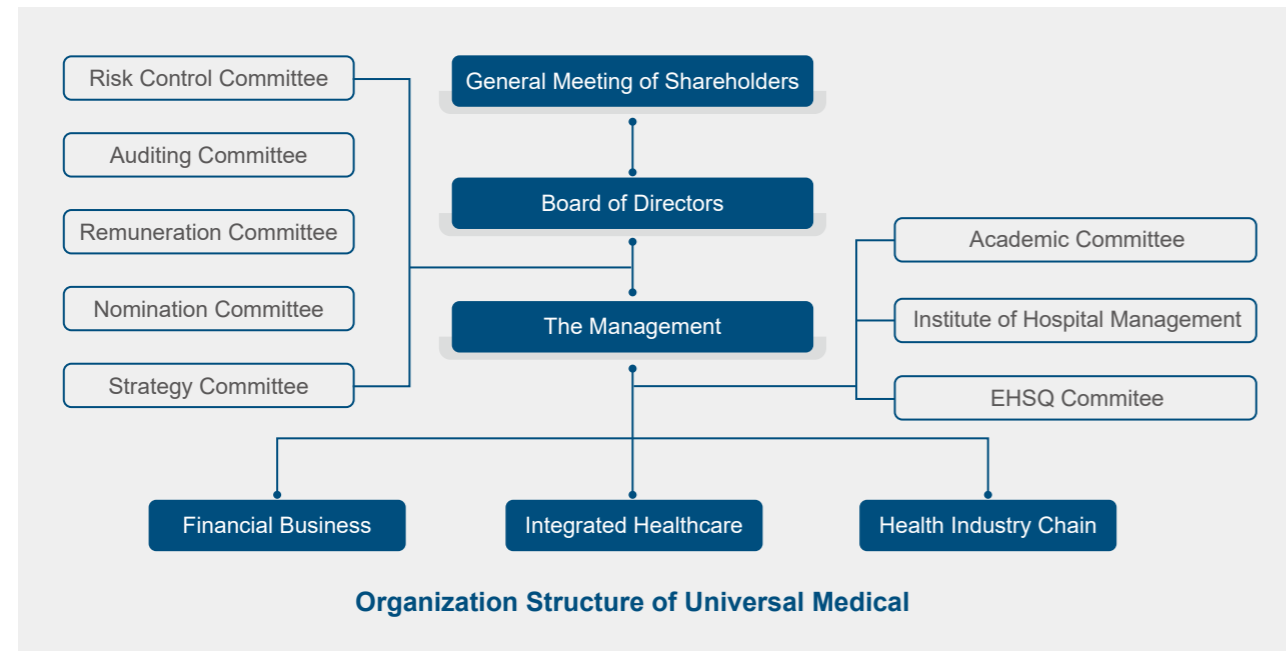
Risk Control Committee

Auditing Committee

Remuneration Committee

Nomination Committee

Strategy Committee

General Meeting of Shareholders

Board of Directors

The Management

Academic Committee

Institute of Hospital Management

EHSQ Commitee

Financial Business

Integrated Healthcare

Health Industry Chain

Organization Structure of Universal Medical